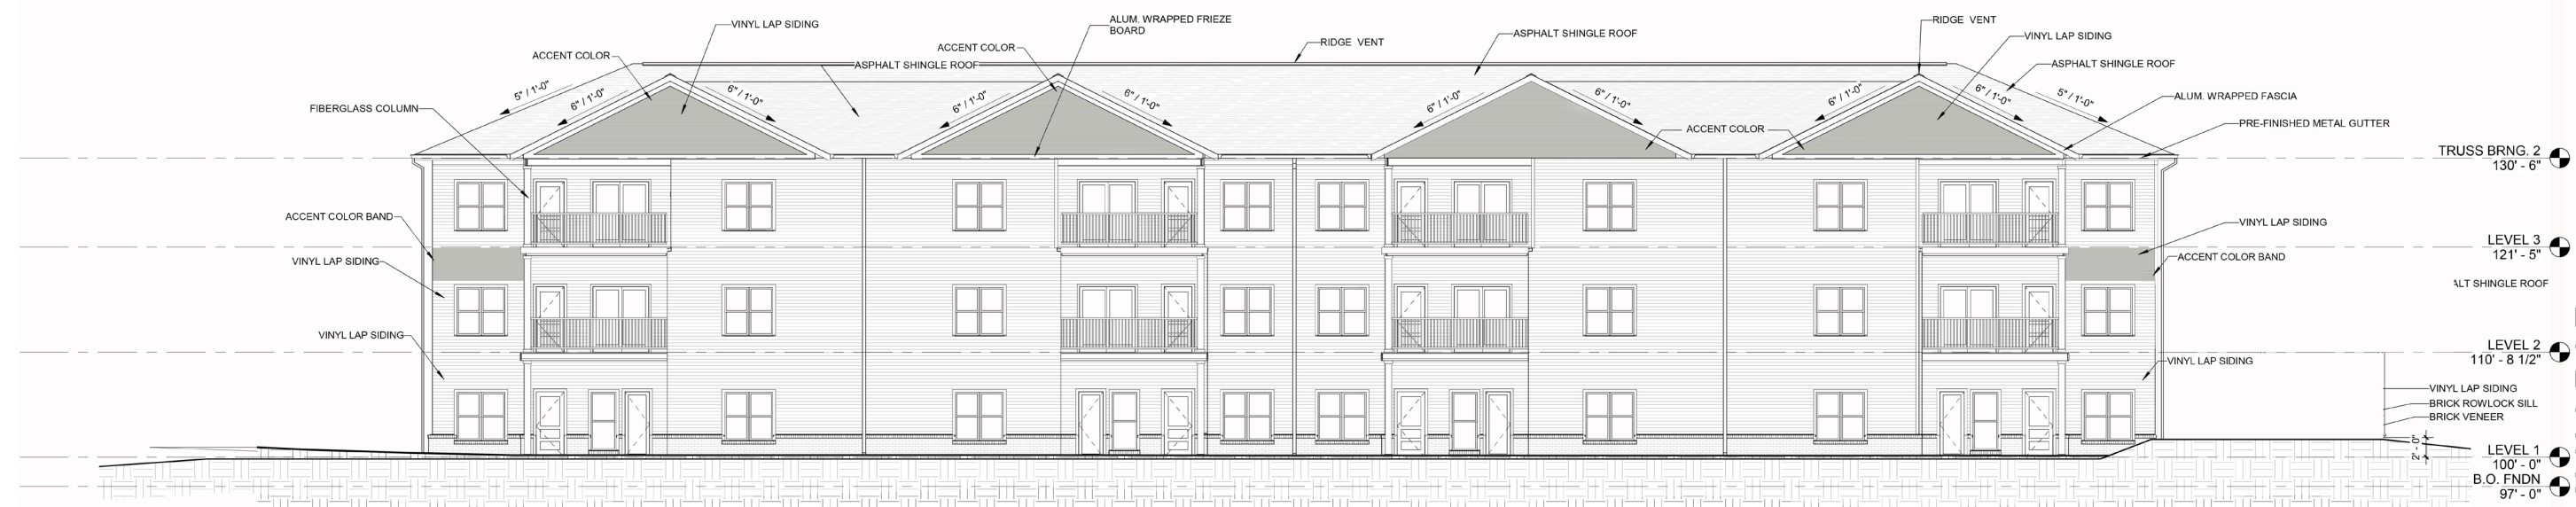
VINYL LAP SIDING
ALUM. WRAPPED FRIEZE BOARD
RIDGE VENT
ASPHALT SHINGLE ROOF
RIDGE VENT
VINYL LAP SIDING
ACCENT COLOR
ACCENT COLOR
ASPHALT SHINGLE ROOF
ASPHALT SHINGLE ROOF
ALUM. WRAPPED FASCIA
FIBERGLASS COLUMN
PRE-FINISHED METAL GUTTER
ACCENT COLOR
5" / 1'-0"
6" / 1'-0"
6" / 1'-0"
6" / 1'-0"
6" / 1'-0"
6" / 1'-0"
6" / 1'-0"
6" / 1'-0"
6" / 1'-0"
5" / 1'-0"
TRUSS BRNG. 2
130' - 6"
ACCENT COLOR BAND
VINYL LAP SIDING
LEVEL 3
121' - 5"
VINYL LAP SIDING
ACCENT COLOR BAND
ALT SHINGLE ROOF
VINYL LAP SIDING
LEVEL 2
110' - 8 1/2"
VINYL LAP SIDING
VINYL LAP SIDING
BRICK ROWLOCK SILL
BRICK VENEER
2' - 0"
LEVEL 1
100' - 0"
B.O. FNDN
97' - 0"